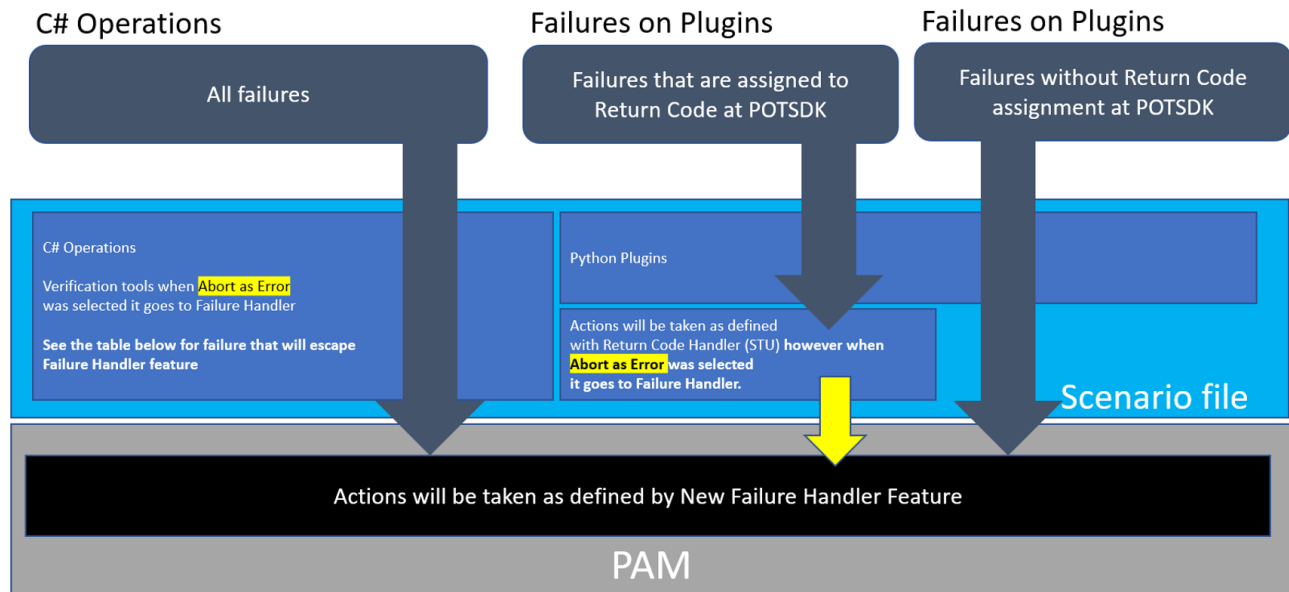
C# Operations

All failures

Failures on Plugins

Failures that are assigned to Return Code at POTSDK

Failures on Plugins

Failures without Return Code assignment at POTSDK

C# Operations

Verification tools when Abort as Error was selected it goes to Failure Handler

**See the table below for failure that will escape Failure Handler feature**

Python Plugins

Actions will be taken as defined with Return Code Handler (STU) **however when Abort as Error was selected it goes to Failure Handler.**

Scenario file

Actions will be taken as defined by New Failure Handler Feature

PAM